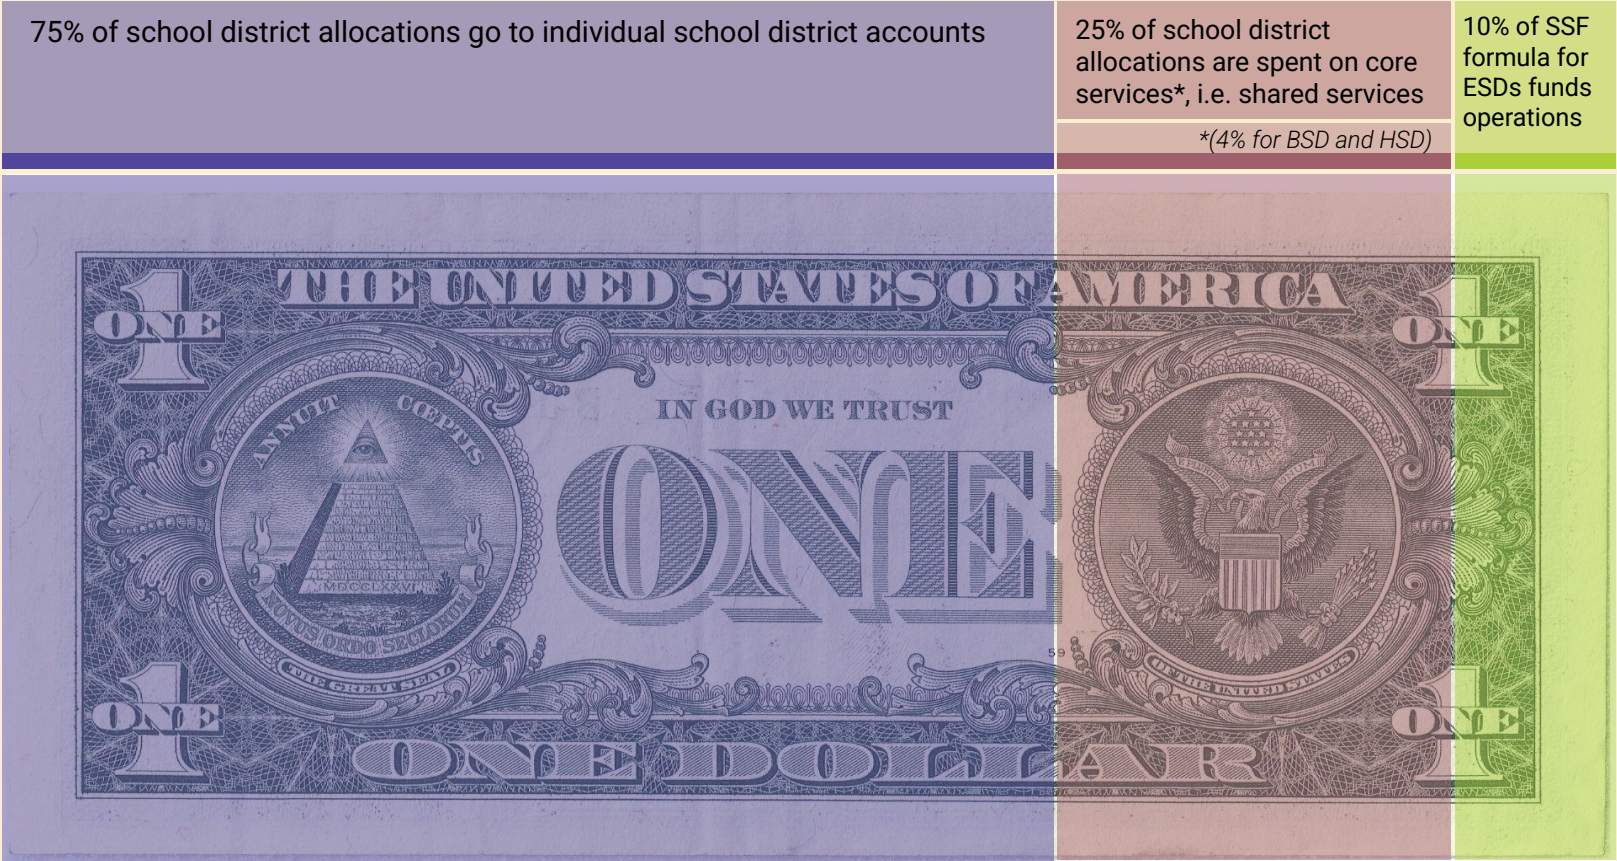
75% of school district allocations go to individual school district accounts

25% of school district allocations are spent on core services*, i.e. shared services

*(4% for BSD and HSD)

10% of SSF formula for ESDs funds operations

THE UNITED STATES OF AMERICA

1 ONE

1 ONE

ANNUIT CŒPTIS

MDCCLXXVI

NOVUS ORDO SECLORUM

THE GREAT SEAL

IN GOD WE TRUST

ONE

59

OF THE UNITED STATES

1 ONE

1 ONE

ONE DOLLAR